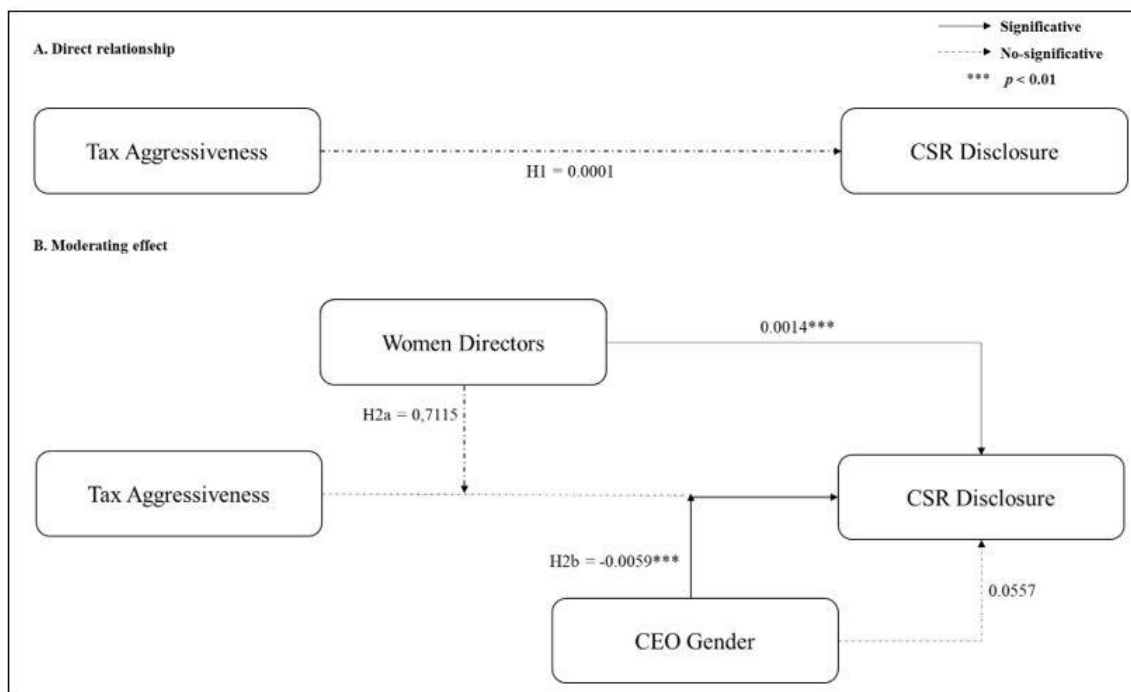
A. Direct relationship

Significative

No-significative

*** $p < 0.01$

Tax Aggressiveness

CSR Disclosure

H1 = 0.0001

B. Moderating effect

Women Directors

0.0014***

H2a = 0,7115

Tax Aggressiveness

CSR Disclosure

H2b = -0.0059***

0.0557

CEO Gender